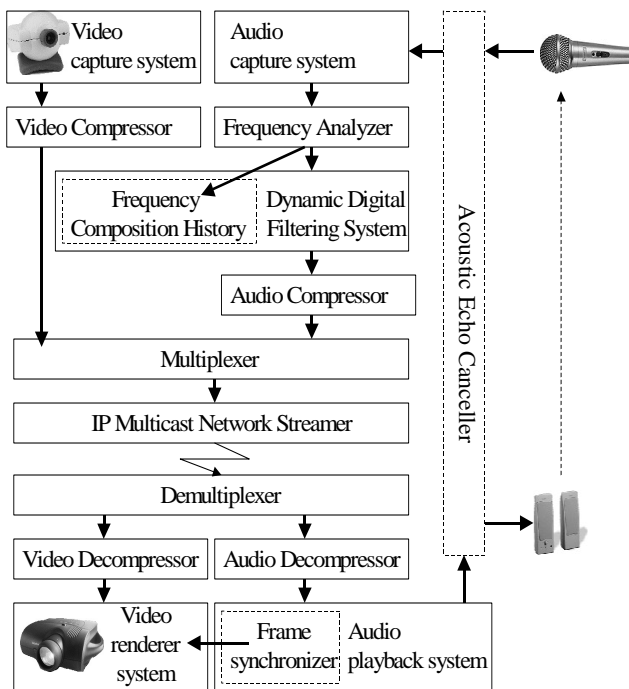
Video capture system

Audio capture system

Video Compressor

Frequency Analyzer

Frequency Composition History

Dynamic Digital Filtering System

Audio Compressor

Multiplexer

IP Multicast Network Streamer

Demultiplexer

Video Decompressor

Audio Decompressor

Video renderer system

Frame synchronizer

Audio playback system

Acoustic Echo Canceller